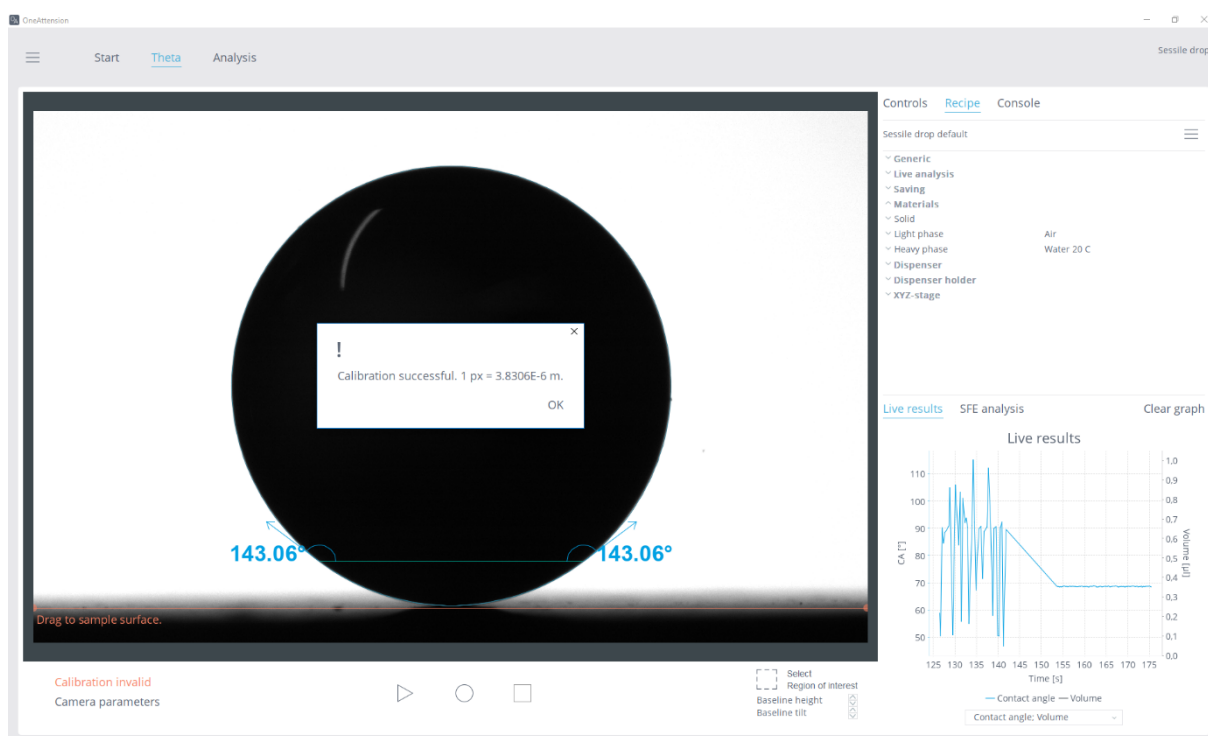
OneAttension

Start Theta Analysis

Sessile drop

Controls Recipe Console

Sessile drop default

Generic
Live analysis
Saving
Materials
Solid
Light phase Air
Heavy phase Water 20 C
Dispenser
Dispenser holder
XYZ-stage

!

Calibration successful. 1 px = 3.8306E-6 m.

OK

143.06° 143.06°

Drag to sample surface.

Live results SFE analysis Clear graph

Live results

110
100
90
80
70
60
50

CA [°]

1,0
0,9
0,8
0,7
0,6
0,5
0,4
0,3
0,2
0,1
0,0

Volume [µl]

125 130 135 140 145 150 155 160 165 170 175

Time [s]

— Contact angle — Volume

Contact angle; Volume

Calibration invalid
Camera parameters

Select
Region of interest

Baseline height
Baseline tilt